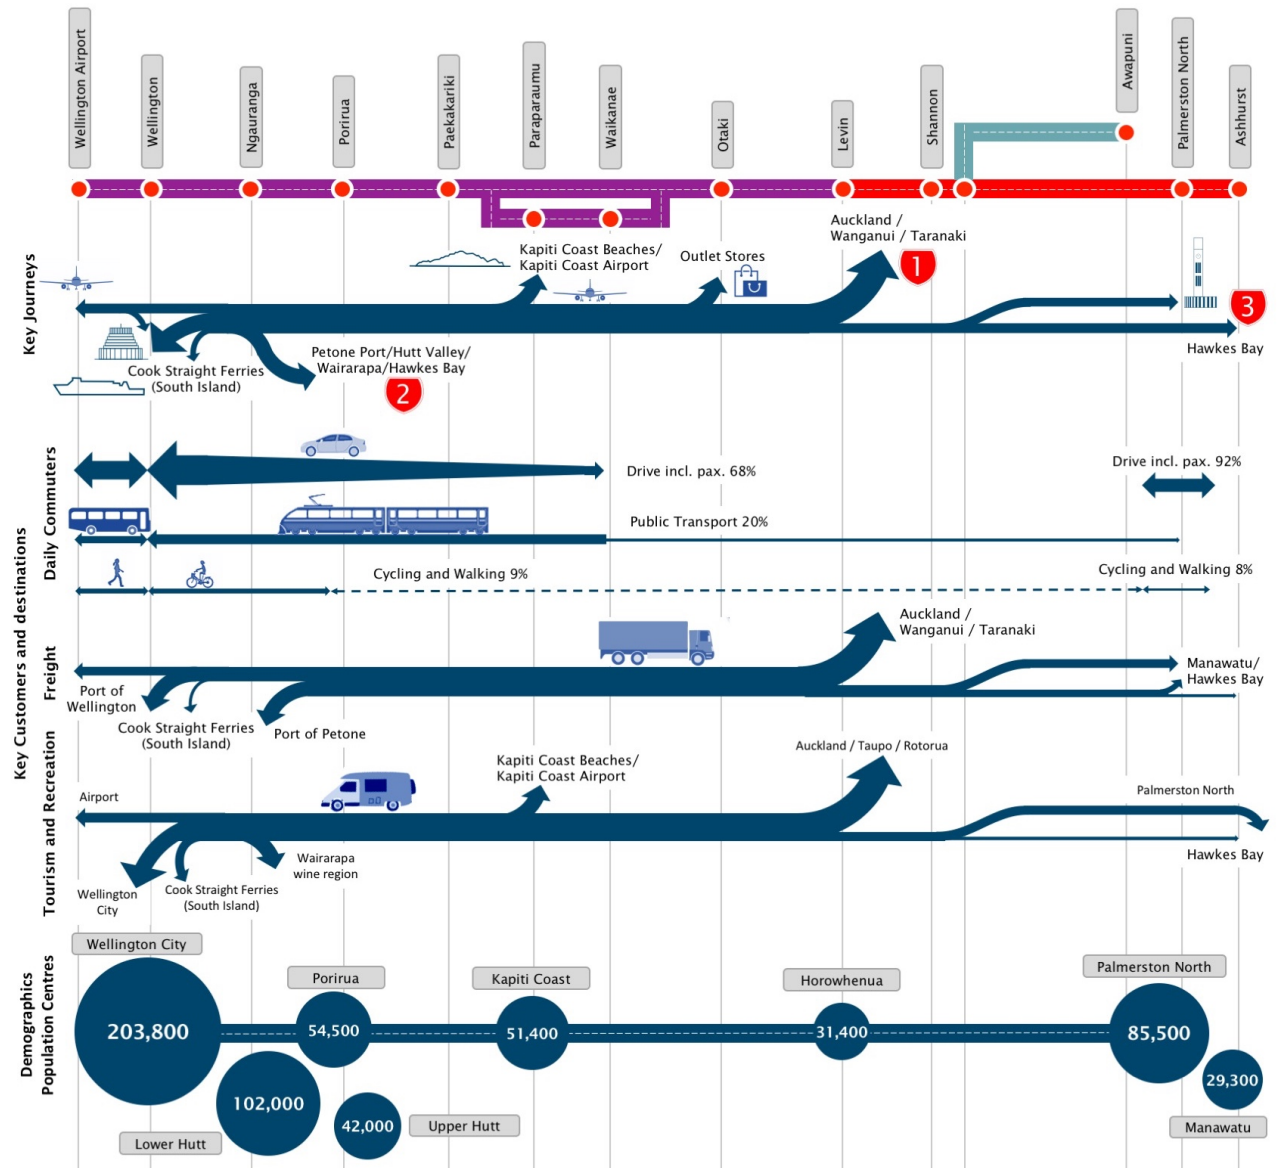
Wellington Airport
Wellington
Ngauranga
Porirua
Paekakariki
Paraparaumu
Waikanae
Otaki
Levin
Shannon
Awapuni
Palmerston North
Ashhurst

Key Journeys

Auckland / Wanganui / Taranaki
1
Kapiti Coast Beaches/ Kapiti Coast Airport
Outlet Stores
3
Hawkes Bay
Cook Straight Ferries (South Island)
Petone Port/Hutt Valley/ Wairarapa/Hawkes Bay
2

Key Customers and destinations

Daily Commuters

Drive incl. pax. 68%
Drive incl. pax. 92%
Public Transport 20%
Cycling and Walking 9%
Cycling and Walking 8%

Freight

Auckland / Wanganui / Taranaki
Manawatu/ Hawkes Bay
Port of Wellington
Cook Straight Ferries (South Island)
Port of Petone

Tourism and Recreation

Kapiti Coast Beaches/ Kapiti Coast Airport
Auckland / Taupo / Rotorua
Airport
Palmerston North
Hawkes Bay
Wairarapa wine region
Wellington City
Cook Straight Ferries (South Island)

Demographics Population Centres

Wellington City
203,800
Porirua
54,500
Kapiti Coast
51,400
Horowhenua
31,400
Palmerston North
85,500
29,300
102,000
42,000
Upper Hutt
Lower Hutt
Manawatu